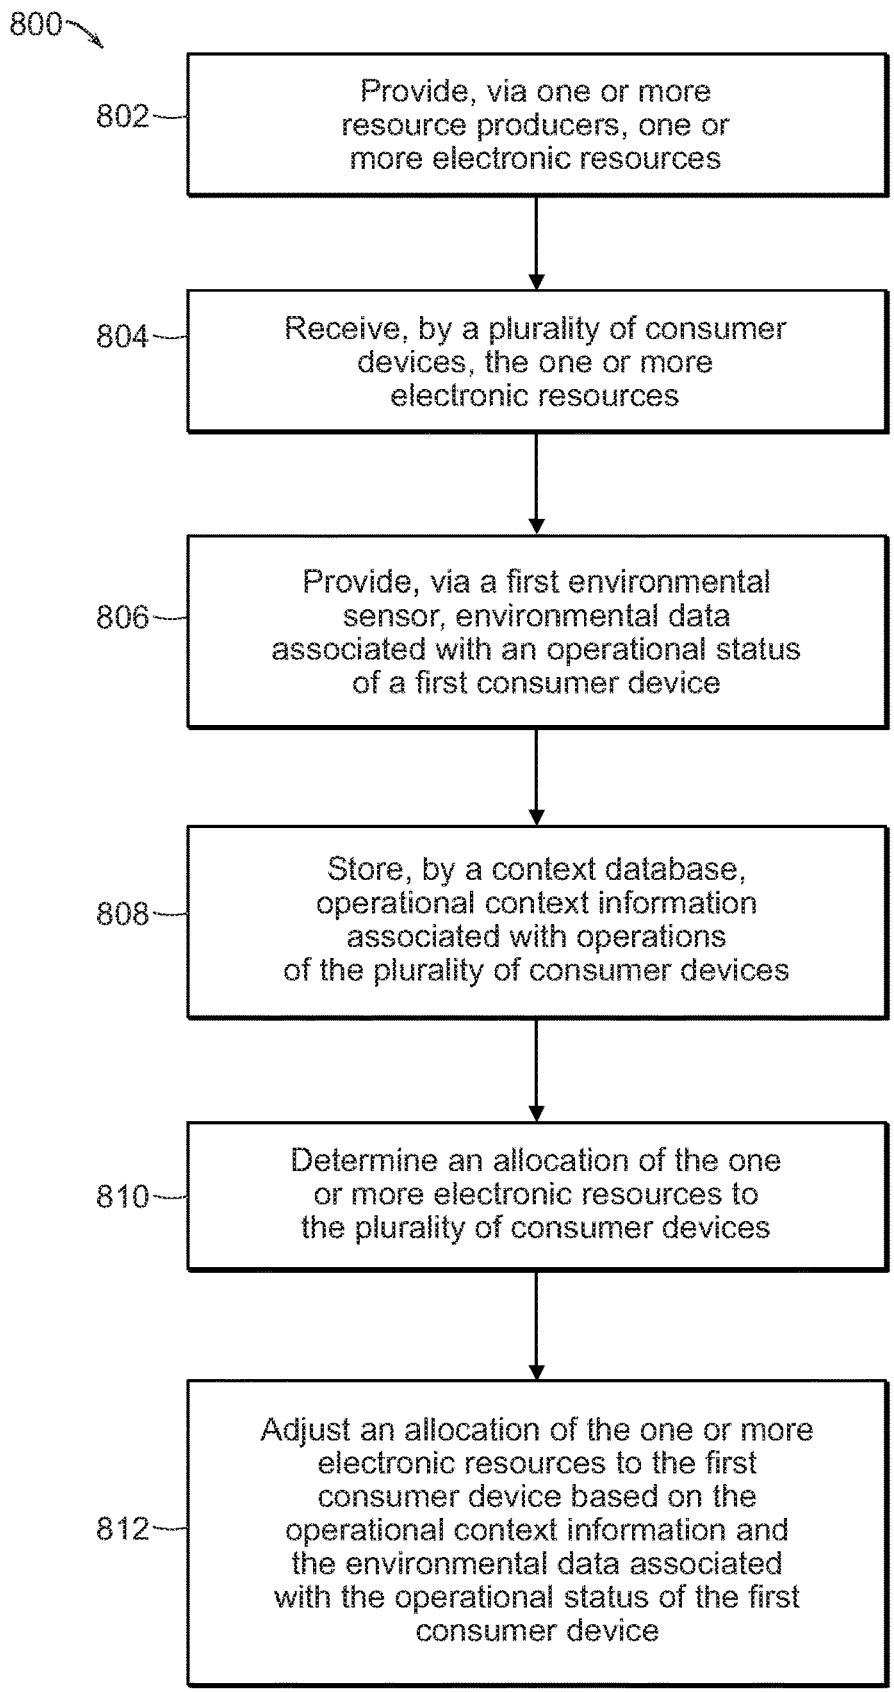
800

802

Provide, via one or more resource producers, one or more electronic resources

804

Receive, by a plurality of consumer devices, the one or more electronic resources

806

Provide, via a first environmental sensor, environmental data associated with an operational status of a first consumer device

808

Store, by a context database, operational context information associated with operations of the plurality of consumer devices

810

Determine an allocation of the one or more electronic resources to the plurality of consumer devices

812

Adjust an allocation of the one or more electronic resources to the first consumer device based on the operational context information and the environmental data associated with the operational status of the first consumer device